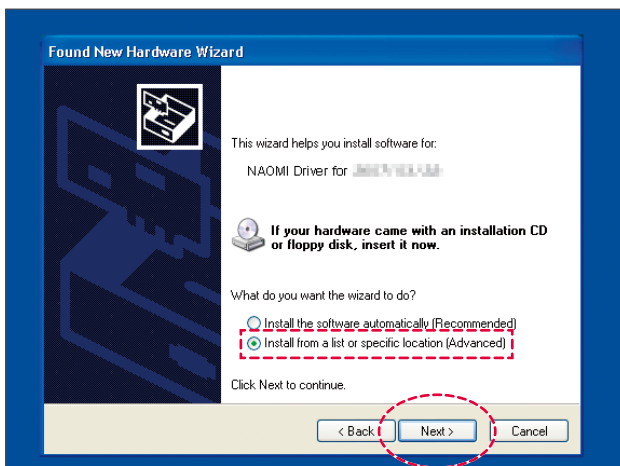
Found New Hardware Wizard

This wizard helps you install software for:

NAOMI Driver for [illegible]

If your hardware came with an installation CD or floppy disk, insert it now.

What do you want the wizard to do?

Install the software automatically (Recommended)

Install from a list or specific location (Advanced)

Click Next to continue.

< Back

Next >

Cancel